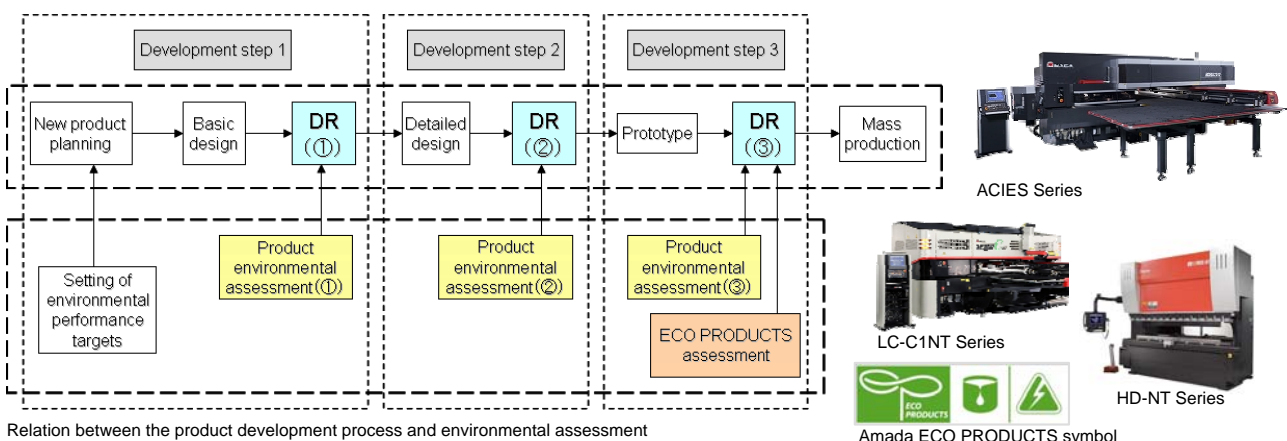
Development step 1

Development step 2

Development step 3

New product planning

Basic design

DR (①)

Detailed design

DR (②)

Prototype

DR (③)

Mass production

Setting of environmental performance targets

Product environmental assessment(①)

Product environmental assessment(②)

Product environmental assessment(③)

ECO PRODUCTS assessment

Relation between the product development process and environmental assessment

AMADA

ACIES Series

LC-C1NT Series

HD-NT Series

ECO PRODUCTS

Amada ECO PRODUCTS symbol